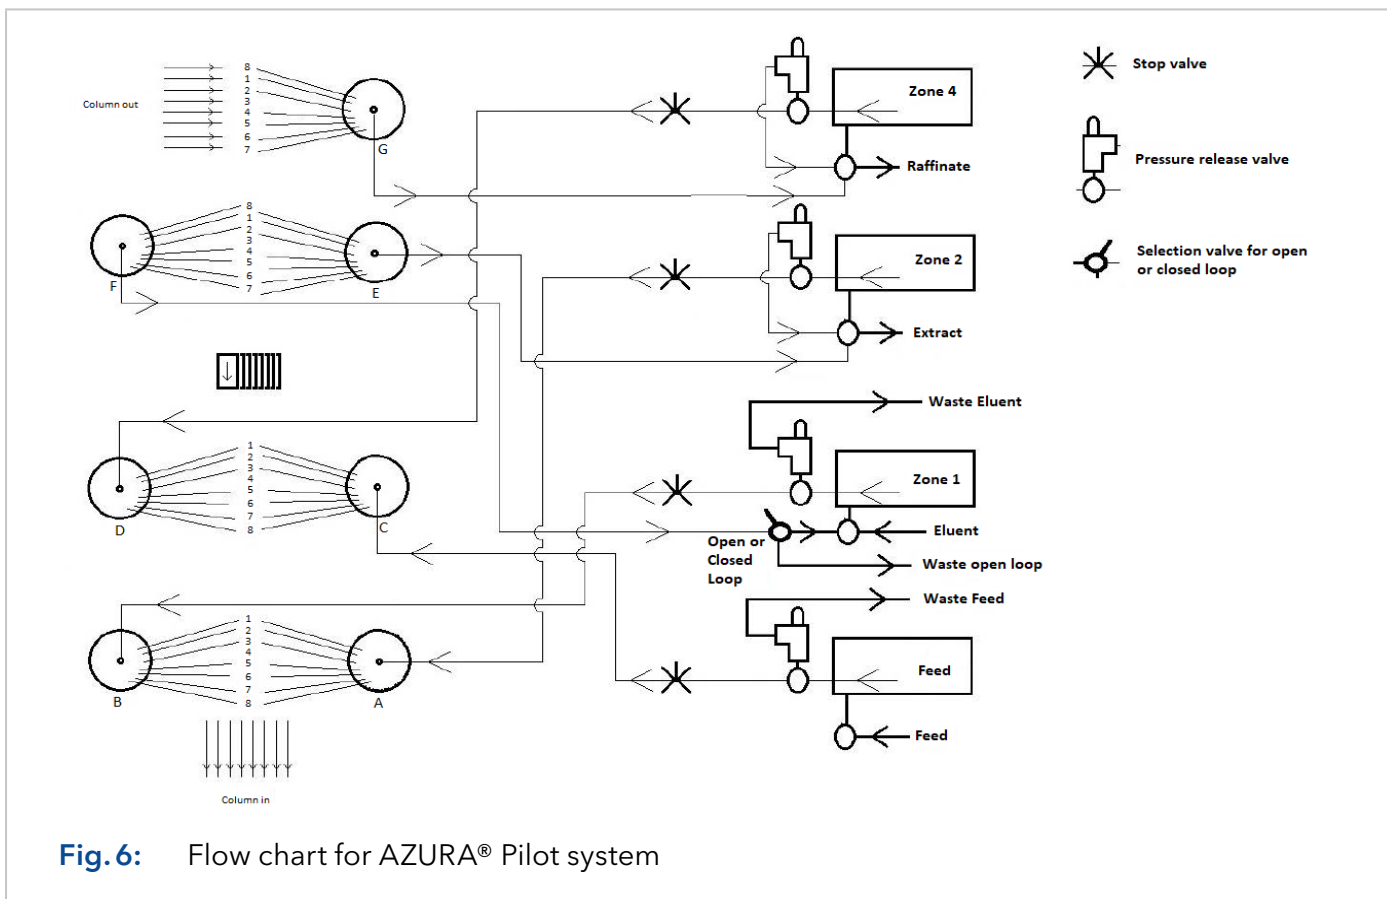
Column out
8
1
2
3
4
5
6
7
G

8
1
2
3
4
5
6
7
F
E

1
2
3
4
5
6
7
8
D
C

1
2
3
4
5
6
7
8
B
A

Column in

Zone 4
Raffinate
Zone 2
Extract
Waste Eluent
Zone 1
Eluent
Open or Closed Loop
Waste open loop
Waste Feed
Feed
Feed

Stop valve
Pressure release valve
Selection valve for open or closed loop

Fig. 6: Flow chart for AZURA® Pilot system